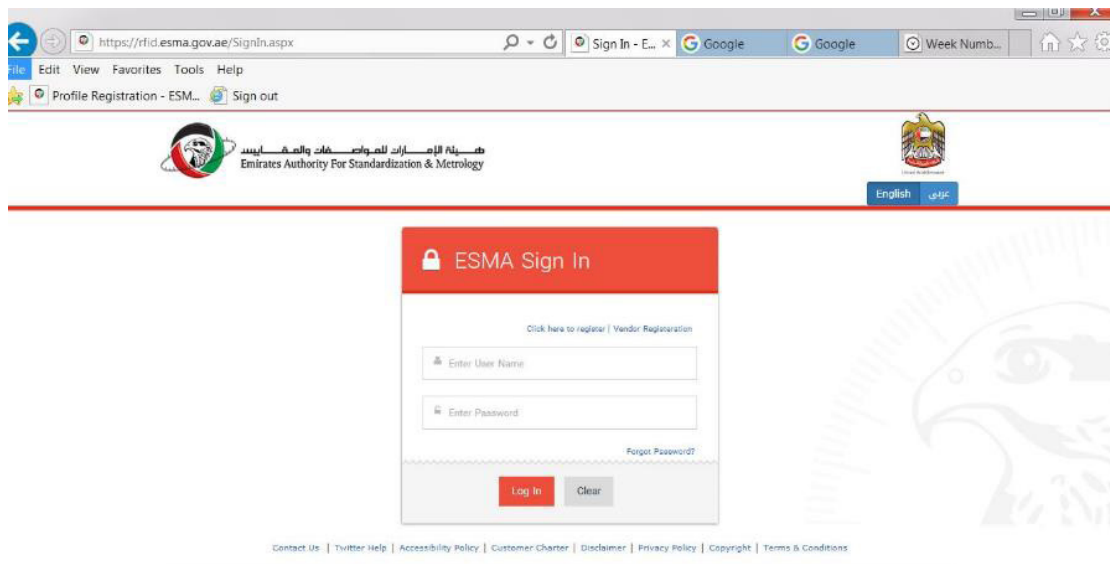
https://rfid.esma.gov.ae/SignIn.aspx

Sign In - E... × Google Google Week Numb...

File Edit View Favorites Tools Help

Profile Registration - ESM... Sign out

هيئة الإمارات للمواصفات والمقاييس
Emirates Authority For Standardization & Metrology

English عربي

ESMA Sign In

Click here to register | Vendor Registeration

Enter User Name

Enter Password

Forgot Password?

Log In Clear

Contact Us | Twitter Help | Accessibility Policy | Customer Charter | Disclaimer | Privacy Policy | Copyright | Terms & Conditions